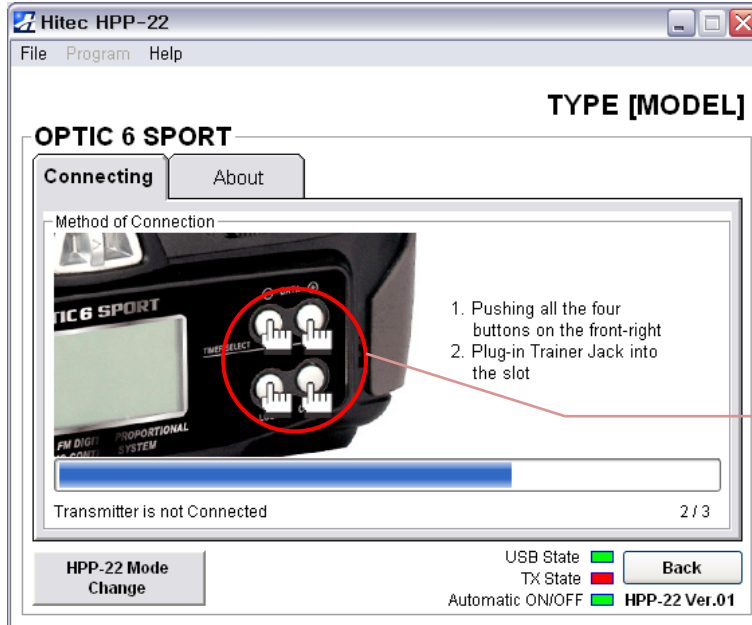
Hitec HPP-22

File Program Help

TYPE [MODEL]

OPTIC 6 SPORT

Connecting About

Method of Connection

TIC6 SPORT

DATA

TIMER SELECT

FM DIGI PROPORTIONAL SYSTEM

1. Pushing all the four buttons on the front-right
2. Plug-in Trainer Jack into the slot

Transmitter is not Connected

2 / 3

HPP-22 Mode Change

USB State

TX State

Automatic ON/OFF

Back

HPP-22 Ver.01